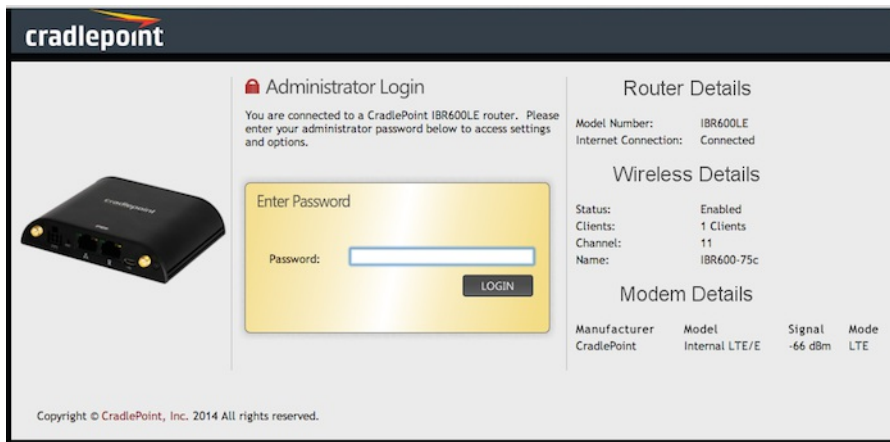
cradlepoint

Administrator Login

You are connected to a CradlePoint IBR600LE router. Please enter your administrator password below to access settings and options.

cradlepoint

Enter Password

Password:

LOGIN

Router Details

| | |
|---|---|
| Model Number: | IBR600LE |
| Internet Connection: | Connected |

Wireless Details

| | |
|---|---|
| Status: | Enabled |
| Clients: | 1 Clients |
| Channel: | 11 |
| Name: | IBR600-75c |

Modem Details

| Manufacturer | Model | Signal | Mode |
|---|---|---|---|
| CradlePoint | Internal LTE/E | -66 dBm | LTE |

Copyright © CradlePoint, Inc. 2014 All rights reserved.